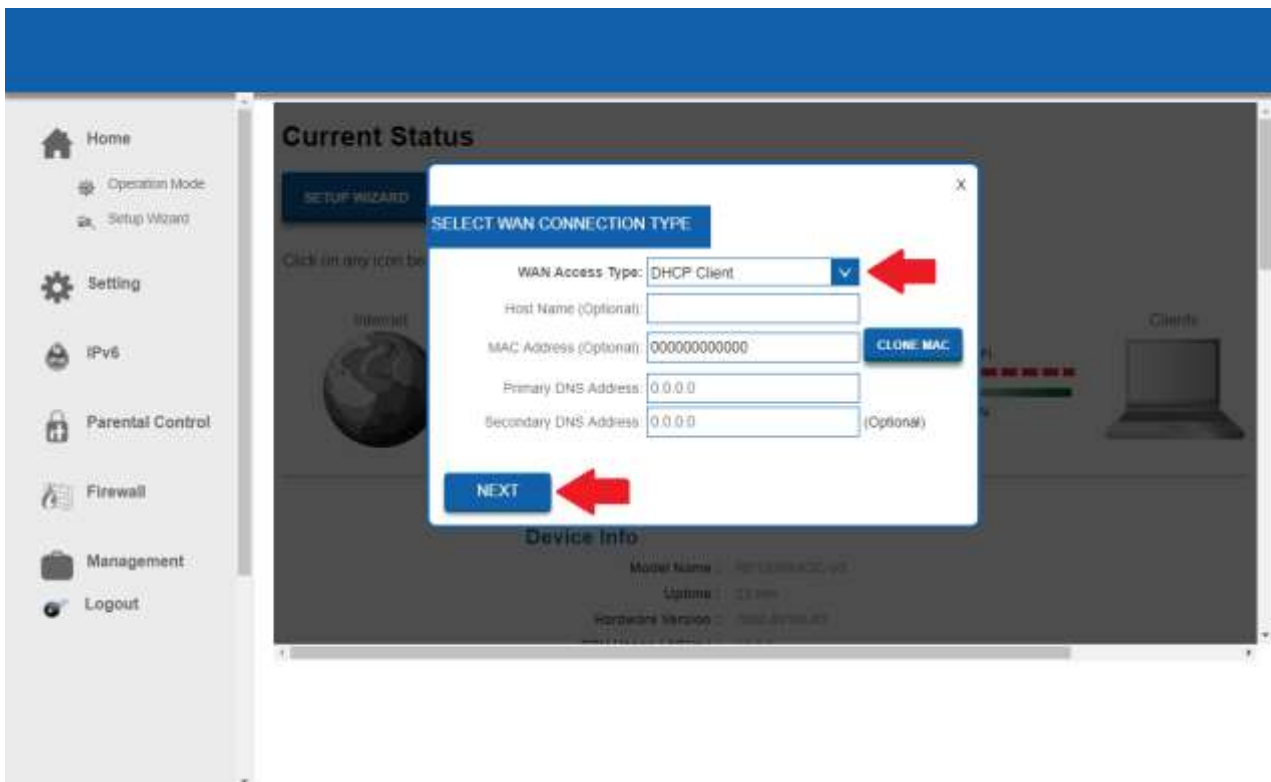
Home

Operation Mode

Setup Wizard

Setting

IPv6

Parental Control

Firewall

Management

Logout

Current Status

SETUP WIZARD

Click on any icon be

Internet

Clients

×

SELECT WAN CONNECTION TYPE

WAN Access Type: DHCP Client

Host Name (Optional):

MAC Address (Optional): 000000000000 CLONE MAC

Primary DNS Address: 0.0.0.0

Secondary DNS Address: 0.0.0.0 (Optional)

NEXT

Device Info

Model Name : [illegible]

Uptime : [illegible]

Hardware Version : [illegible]